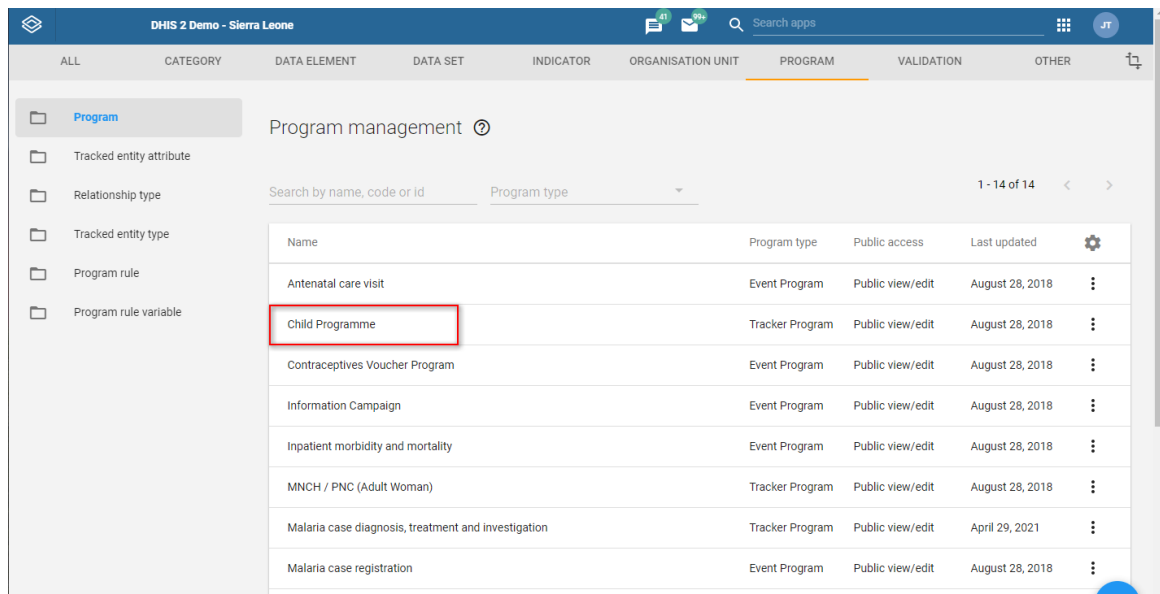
DHIS 2 Demo - Sierra Leone

41 99+ Search apps JT

ALL CATEGORY DATA ELEMENT DATA SET INDICATOR ORGANISATION UNIT PROGRAM VALIDATION OTHER

Program
Tracked entity attribute
Relationship type
Tracked entity type
Program rule
Program rule variable

Program management

Search by name, code or id
Program type

1 - 14 of 14

| Name | Program type | Public access | Last updated |
|---|---|---|---|
| Antenatal care visit | Event Program | Public view/edit | August 28, 2018 |
| Child Programme | Tracker Program | Public view/edit | August 28, 2018 |
| Contraceptives Voucher Program | Event Program | Public view/edit | August 28, 2018 |
| Information Campaign | Event Program | Public view/edit | August 28, 2018 |
| Inpatient morbidity and mortality | Event Program | Public view/edit | August 28, 2018 |
| MNCH / PNC (Adult Woman) | Tracker Program | Public view/edit | August 28, 2018 |
| Malaria case diagnosis, treatment and investigation | Tracker Program | Public view/edit | April 29, 2021 |
| Malaria case registration | Event Program | Public view/edit | August 28, 2018 |